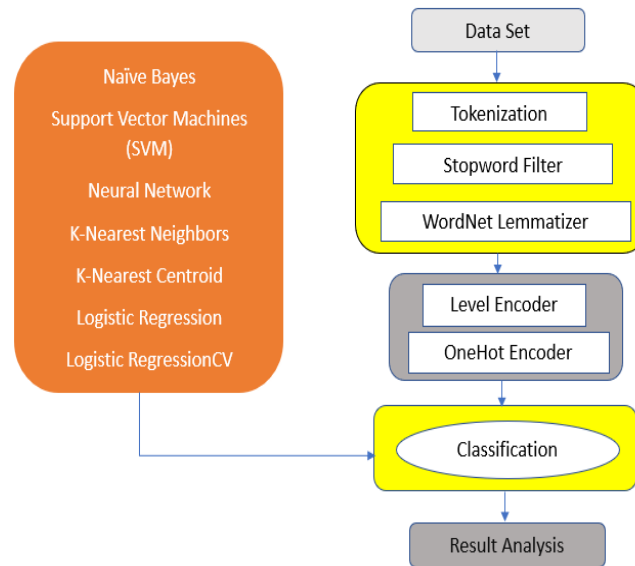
Naïve Bayes

Support Vector Machines (SVM)

Neural Network

K-Nearest Neighbors

K-Nearest Centroid

Logistic Regression

Logistic RegressionCV

Data Set

Tokenization

Stopword Filter

WordNet Lemmatizer

Level Encoder

OneHot Encoder

Classification

Result Analysis